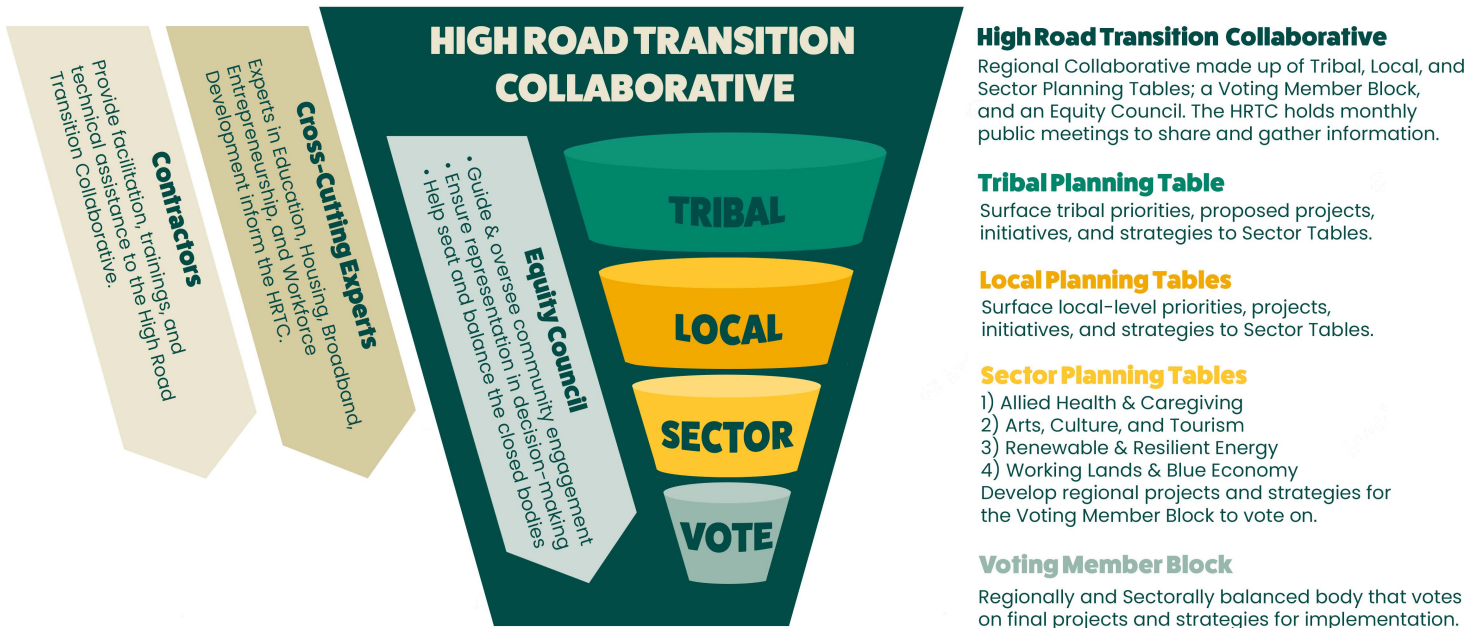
Contractors
Provide facilitation, trainings, and technical assistance to the High Road Transition Collaborative.

Cross-Cutting Experts
Experts in Education, Housing, Broadband, Entrepreneurship, and Workforce Development inform the HRTC.

HIGH ROAD TRANSITION COLLABORATIVE

Equity Council
• Guide & oversee community engagement
• Ensure representation in decision-making
• Help seat and balance the closed bodies

TRIBAL

LOCAL

SECTOR

VOTE

High Road Transition Collaborative
Regional Collaborative made up of Tribal, Local, and Sector Planning Tables; a Voting Member Block, and an Equity Council. The HRTC holds monthly public meetings to share and gather information.

Tribal Planning Table
Surface tribal priorities, proposed projects, initiatives, and strategies to Sector Tables.

Local Planning Tables
Surface local-level priorities, projects, initiatives, and strategies to Sector Tables.

Sector Planning Tables
1) Allied Health & Caregiving
2) Arts, Culture, and Tourism
3) Renewable & Resilient Energy
4) Working Lands & Blue Economy
Develop regional projects and strategies for the Voting Member Block to vote on.

Voting Member Block
Regionally and Sectorally balanced body that votes on final projects and strategies for implementation.